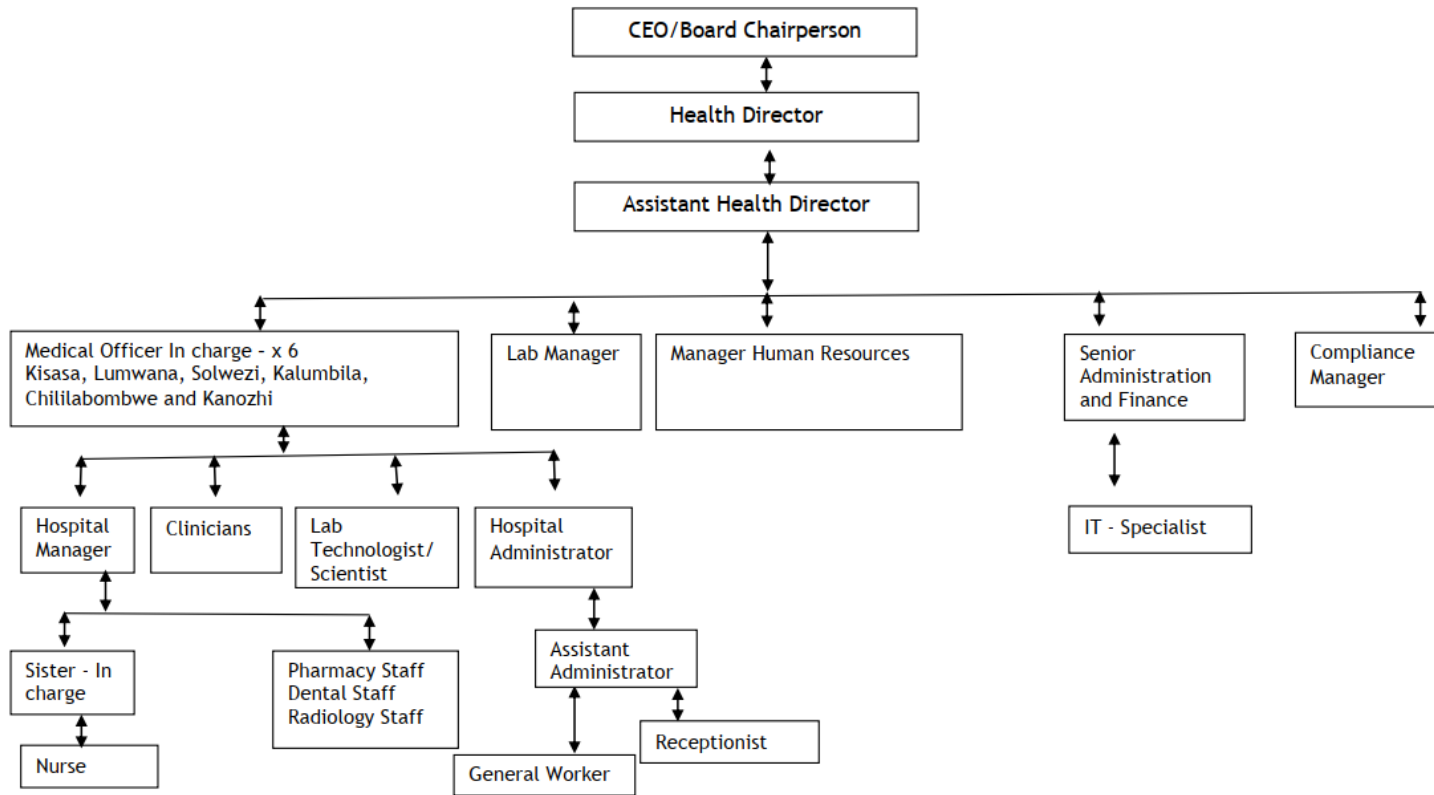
CEO/Board Chairperson

Health Director

Assistant Health Director

Medical Officer In charge - x 6
Kisasa, Lumwana, Solwezi, Kalumbila, Chililabombwe and Kanozhi

Lab Manager

Manager Human Resources

Senior Administration and Finance

Compliance Manager

Hospital Manager

Clinicians

Lab Technologist/ Scientist

Hospital Administrator

IT - Specialist

Sister - In charge

Pharmacy Staff
Dental Staff
Radiology Staff

Assistant Administrator

Nurse

General Worker

Receptionist